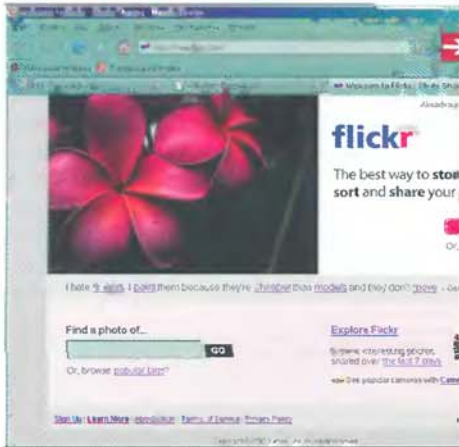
flickr

The best way to stor
sort and share your

Welcome to Flickr

I hate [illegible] I paint them because they're cheaper than models and they don't move

Find a photo of...

GO

Or, browse popular tags?

Explore Flickr

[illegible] interesting photos shared over the last 7 days

See popular cameras with Came

Sign Up | Learn More | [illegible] | Terms of Service | Privacy Policy